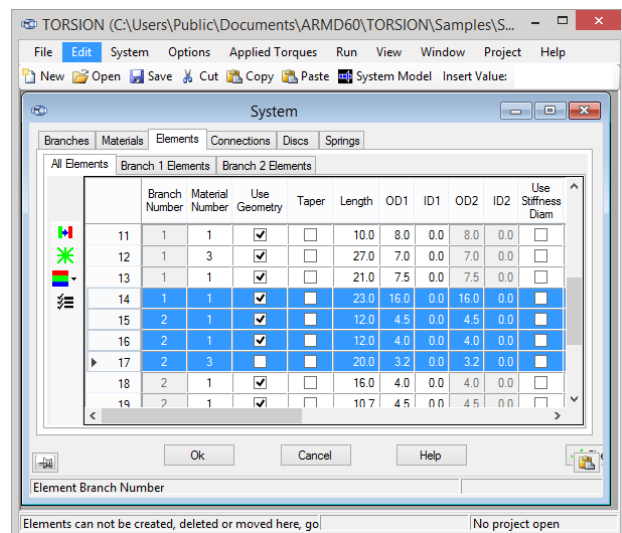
TORSION (C:\Users\Public\Documents\ARMD60\TORSION\Samples\S...

File Edit System Options Applied Torques Run View Window Project Help

New Open Save Cut Copy Paste System Model Insert Value:

System

Branches Materials Elements Connections Discs Springs

All Elements Branch 1 Elements Branch 2 Elements

| | Branch Number | Material Number | Use Geometry | Taper | Length | OD1 | ID1 | OD2 | ID2 | Use Stiffness Diam |
|---|---|---|---|---|---|---|---|---|---|---|
| 11 | 1 | 1 | ☑ | ☐ | 10.0 | 8.0 | 0.0 | 8.0 | 0.0 | ☐ |
| 12 | 1 | 3 | ☑ | ☐ | 27.0 | 7.0 | 0.0 | 7.0 | 0.0 | ☐ |
| 13 | 1 | 1 | ☑ | ☐ | 21.0 | 7.5 | 0.0 | 7.5 | 0.0 | ☐ |
| 14 | 1 | 1 | ☑ | ☐ | 23.0 | 16.0 | 0.0 | 16.0 | 0.0 | ☐ |
| 15 | 2 | 1 | ☑ | ☐ | 12.0 | 4.5 | 0.0 | 4.5 | 0.0 | ☐ |
| 16 | 2 | 1 | ☑ | ☐ | 12.0 | 4.0 | 0.0 | 4.0 | 0.0 | ☐ |
| 17 | 2 | 3 | ☐ | ☐ | 20.0 | 3.2 | 0.0 | 3.2 | 0.0 | ☐ |
| 18 | 2 | 1 | ☑ | ☐ | 16.0 | 4.0 | 0.0 | 4.0 | 0.0 | ☐ |
| 19 | 2 | 1 | ☑ | ☐ | 10.7 | 4.5 | 0.0 | 4.5 | 0.0 | ☐ |

Ok Cancel Help

Element Branch Number

Elements can not be created, deleted or moved here, go | No project open